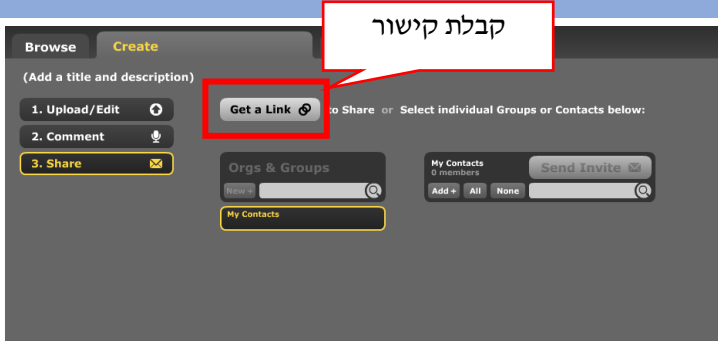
קבלת קישור

Browse
Create

(Add a title and description)

1. Upload/Edit
2. Comment
3. Share

Get a Link to Share or Select individual Groups or Contacts below:

Orgs & Groups
New +
My Contacts

My Contacts
0 members
Send Invite
Add +
All
None